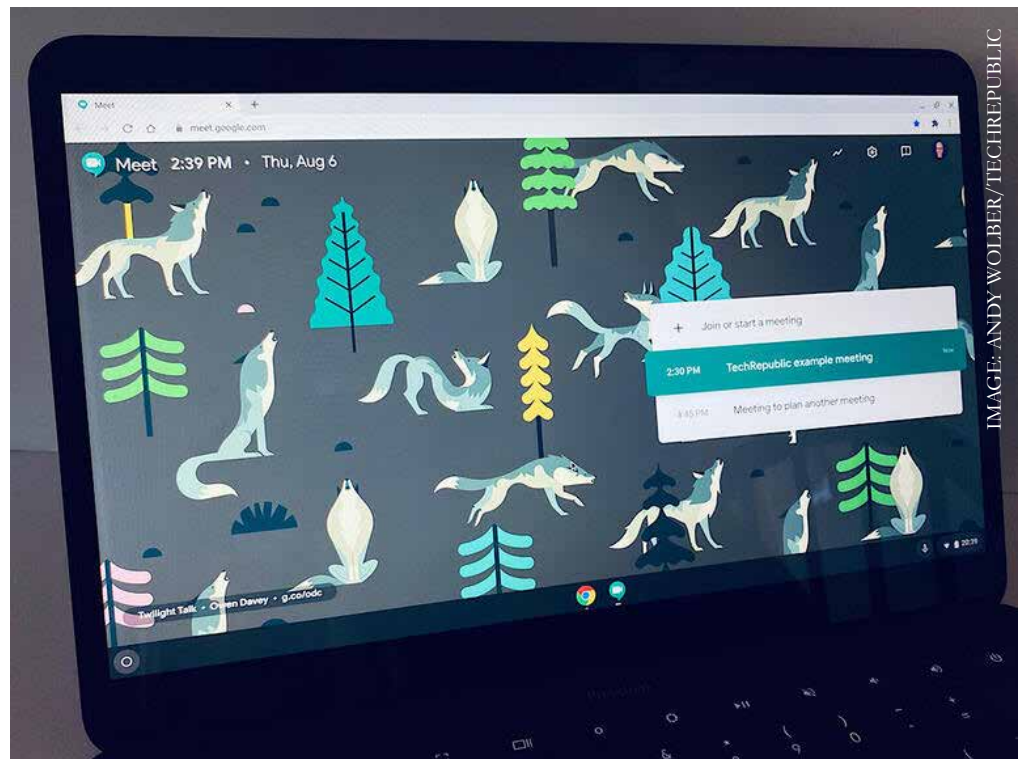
Meet

meet.google.com

Meet 2:39 PM • Thu, Aug 6

+ Join or start a meeting

2:30 PM TechRepublic example meeting

3:45 PM Meeting to plan another meeting

Twilight Talk • Owen Davey • g.co/odc

IMAGE: ANDY WOLBER/TECHREPUBLIC